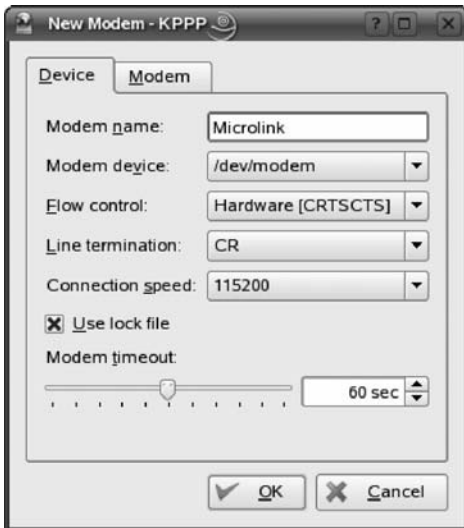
New Modem - KPPP

? □ X

Device | Modem

Modem name: Microlink

Modem device: /dev/modem

Flow control: Hardware [CRTSCTS]

Line termination: CR

Connection speed: 115200

Use lock file

Modem timeout:

60 sec

OK

Cancel